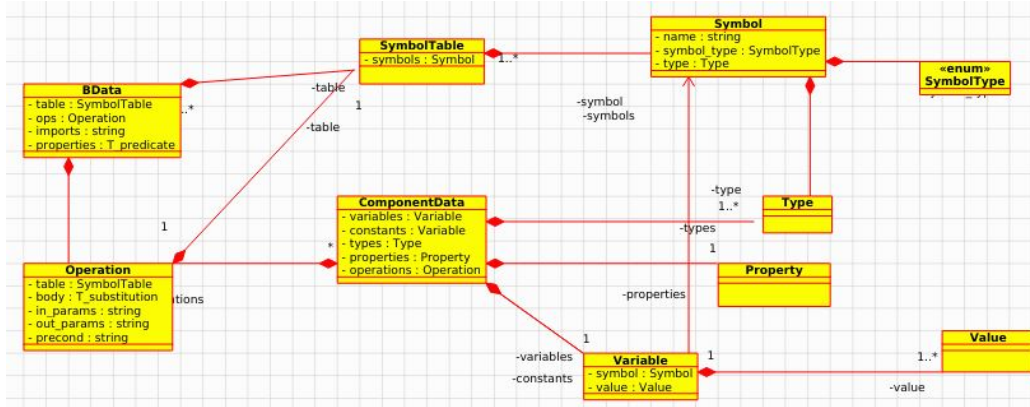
SymbolTable
- symbols : Symbol

1..*

Symbol
- name : string
- symbol_type : SymbolType
- type : Type

«enum»
SymbolType

BData
- table : SymbolTable
- ops : Operation
- imports : string
- properties : T_predicate

..*

-table

1

-table

-symbol
-symbols

-type
1..*

Type

1

ComponentData
- variables : Variable
- constants : Variable
- types : Type
- properties : Property
- operations : Operation

*

-types

1

Operation
- table : SymbolTable
- body : T_substitution
- in_params : string
- out_params : string
- precond : string

ations

Property

-properties

1

-variables

-constants

Variable
- symbol : Symbol
- value : Value

1

1..*

Value

-value